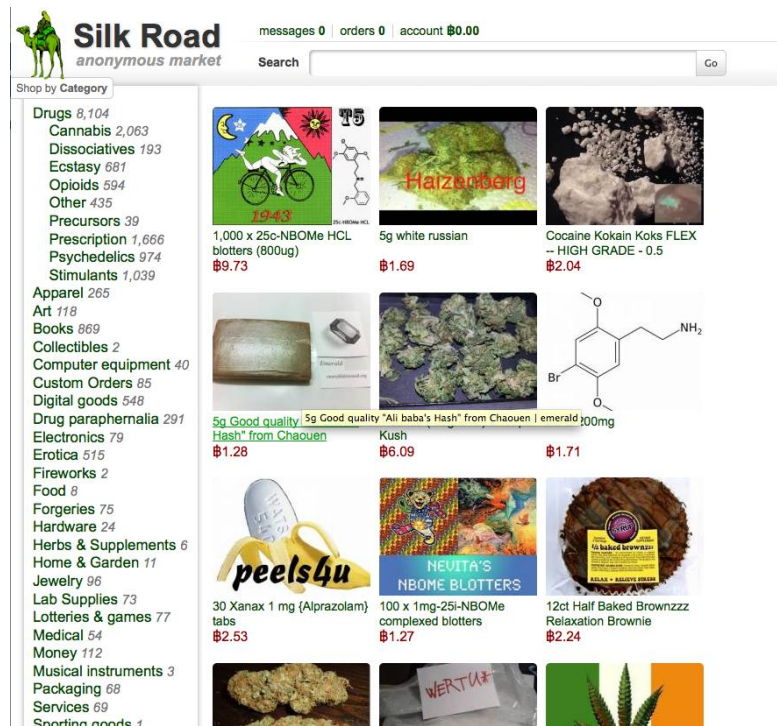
Silk Road
anonymous market

messages 0 | orders 0 | account ฿0.00

Search
Go

Shop by Category

Drugs 8,104
Cannabis 2,063
Dissociatives 193
Ecstasy 681
Opioids 594
Other 435
Precursors 39
Prescription 1,666
Psychedelics 974
Stimulants 1,039
Apparel 265
Art 118
Books 869
Collectibles 2
Computer equipment 40
Custom Orders 85
Digital goods 548
Drug paraphernalia 291
Electronics 79
Erotica 515
Fireworks 2
Food 8
Forgeries 75
Hardware 24
Herbs & Supplements 6
Home & Garden 11
Jewelry 96
Lab Supplies 73
Lotteries & games 77
Medical 54
Money 112
Musical instruments 3
Packaging 68
Services 69
Sporting goods 1

T5
1943
25c-NBOMe HCL
1,000 x 25c-NBOMe HCL blotters (800ug)
฿9.73

Haizenberg
5g white russian
฿1.69

Cocaine Kokain Koks FLEX -- HIGH GRADE - 0.5
฿2.04

Emerald
5g Good quality 5g Good quality "Ali baba's Hash" from Chaouen | emerald
Hash" from Chaouen
฿1.28

Kush
฿6.09

NH$_2$
Br
200mg
฿1.71

XANAX
peels4u
30 Xanax 1 mg {Alprazolam} tabs
฿2.53

NEVITA'S NBOME BLOTTERS
100 x 1mg-25i-NBOMe complexed blotters
฿1.27

½ baked brownzzz
RELAX • RELIEVE STRESS
12ct Half Baked Brownzzz Relaxation Brownie
฿2.24

WERTU